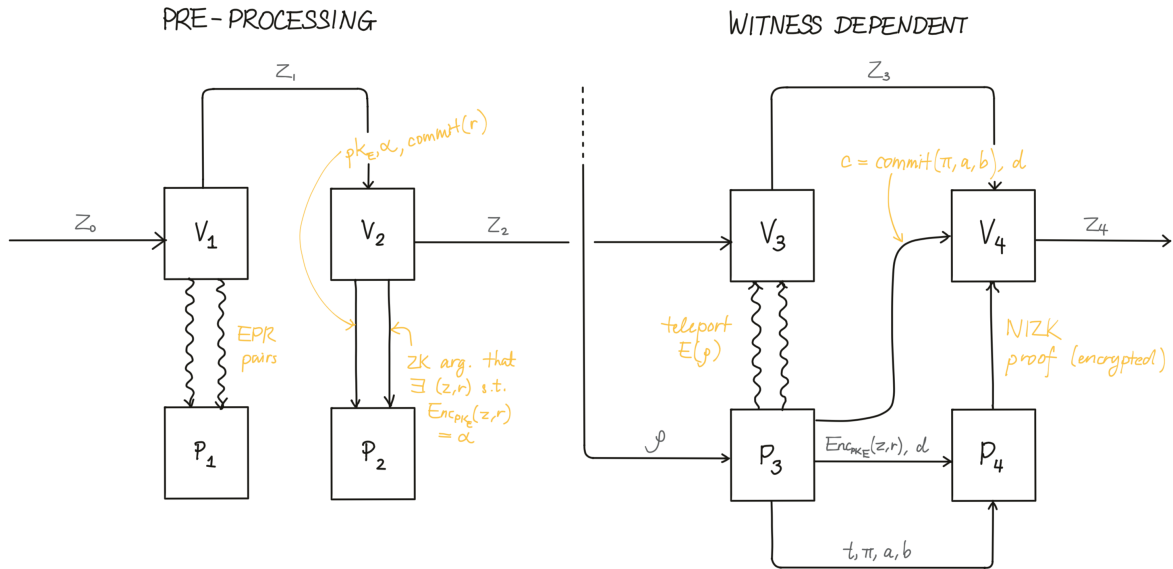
PRE-PROCESSING

WITNESS DEPENDENT

$Z_1$

$pk_E, \alpha$, commit$(r)$

$Z_0$

$V_1$

$V_2$

$Z_2$

EPR pairs

ZK arg. that $\exists\ (z,r)$ s.t. $Enc_{pk_E}(z,r) = \alpha$

$P_1$

$P_2$

$Z_3$

$c$ = commit$(\pi, a, b)$, $d$

$V_3$

$V_4$

$Z_4$

teleport $E(\rho)$

NIZK proof (encrypted)

$\rho$

$P_3$

$Enc_{pk_E}(z,r)$, $d$

$P_4$

$t, \pi, a, b$